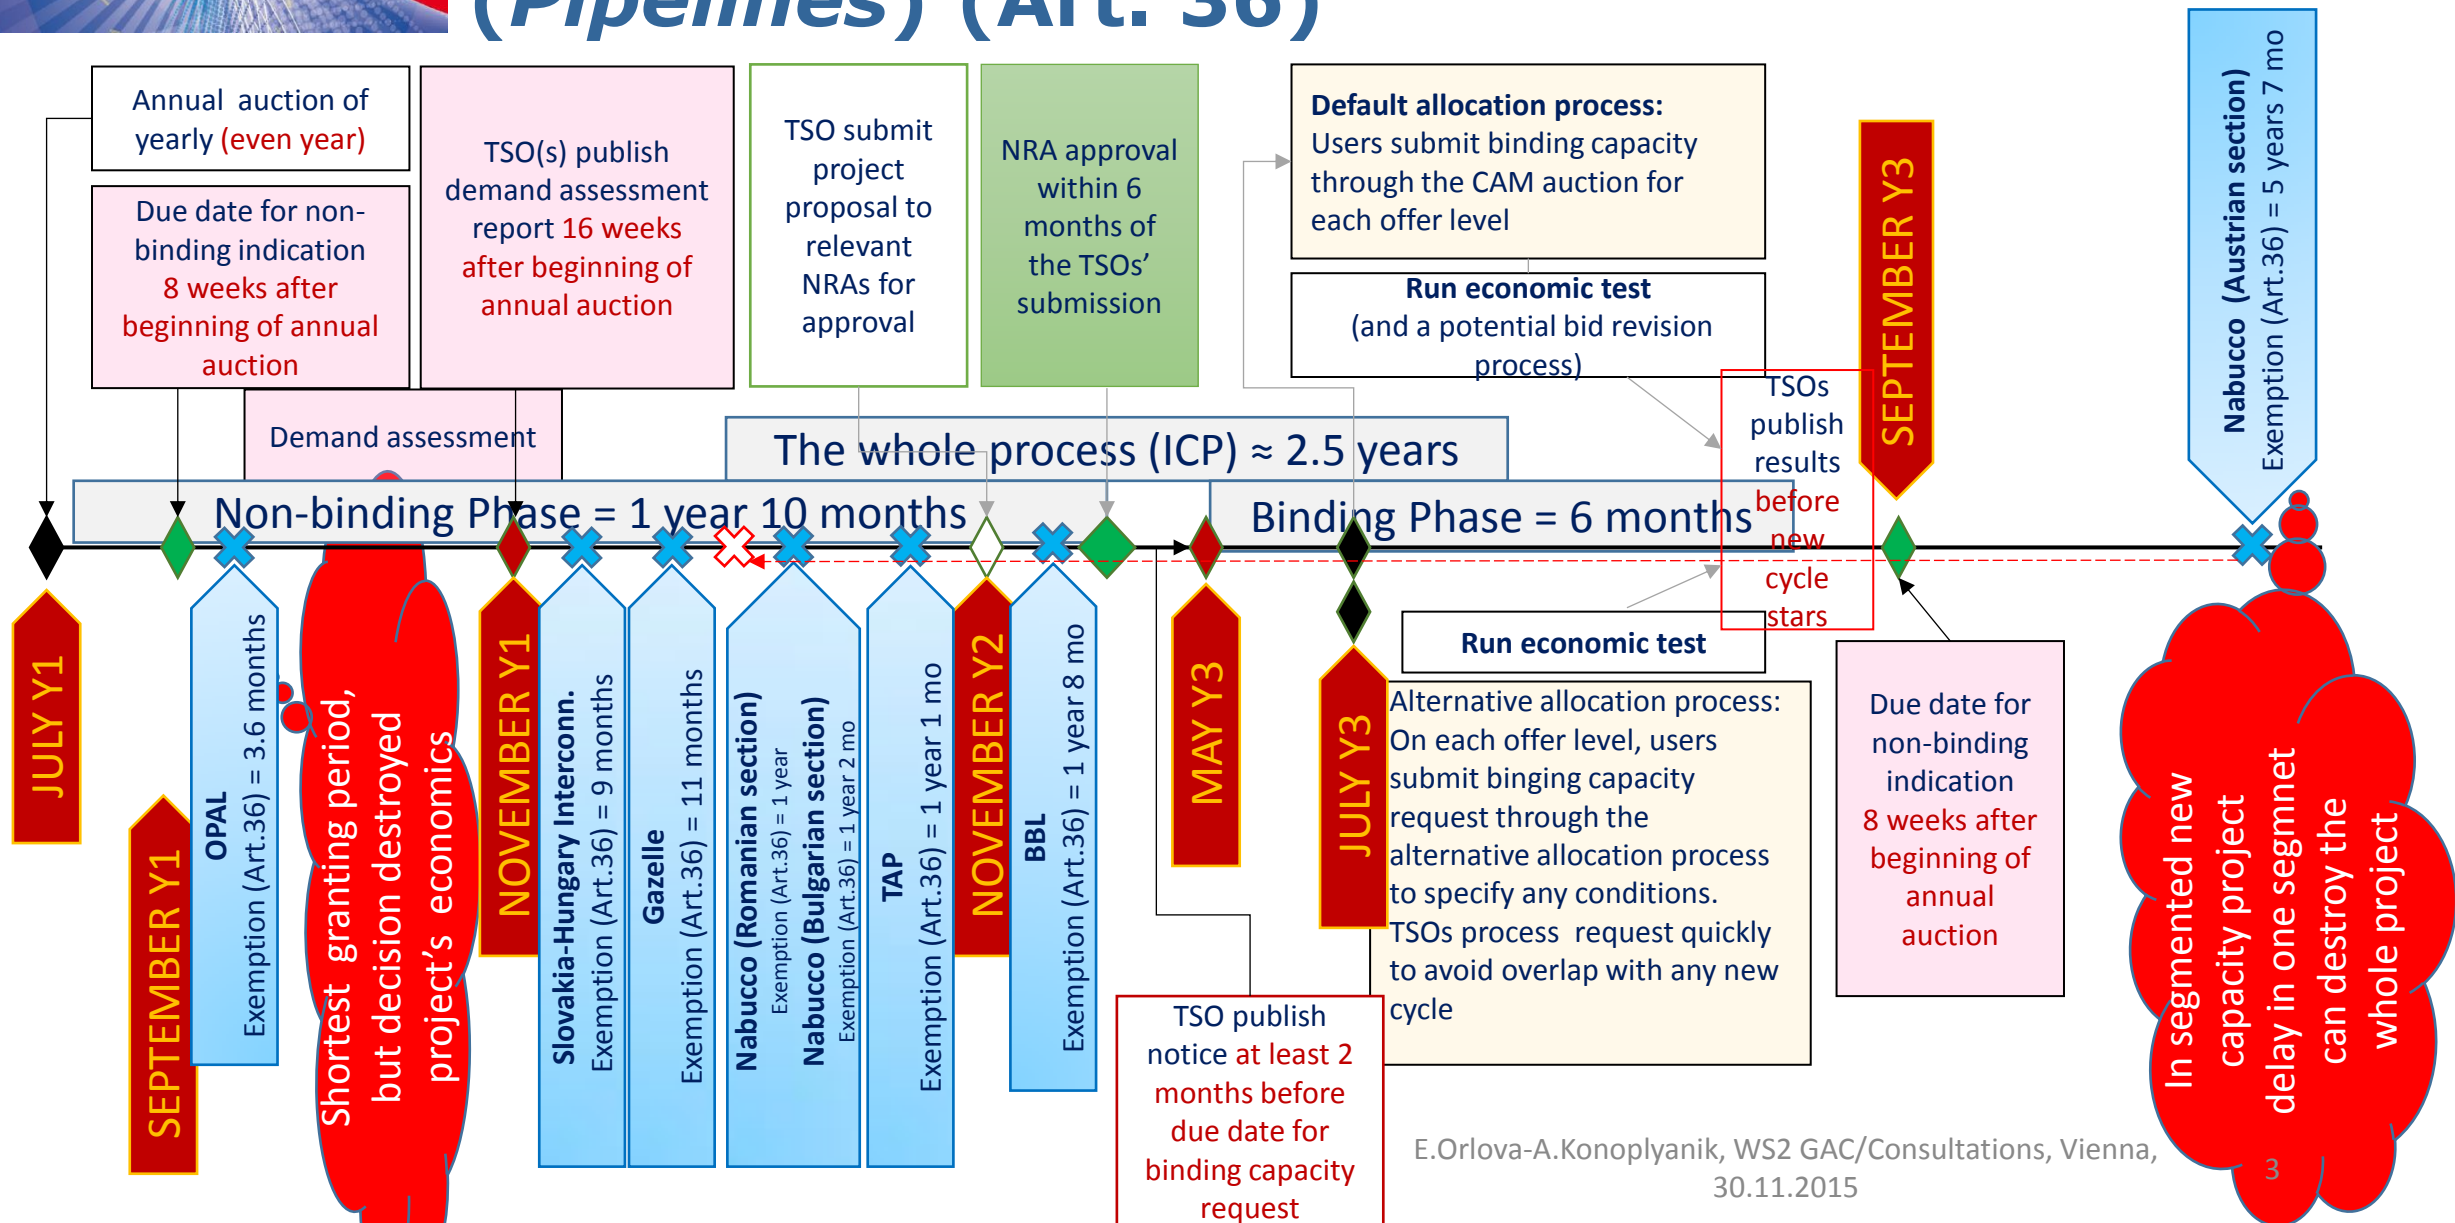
(Pipelines) (Art. 36)

Annual auction of yearly (even year)

Due date for non-binding indication 8 weeks after beginning of annual auction

TSO(s) publish demand assessment report 16 weeks after beginning of annual auction

TSO submit project proposal to relevant NRAs for approval

NRA approval within 6 months of the TSOs' submission

Default allocation process: Users submit binding capacity through the CAM auction for each offer level

Run economic test (and a potential bid revision process)

TSOs publish results before new cycle stars

SEPTEMBER Y3

Nabucco (Austrian section) Exemption (Art.36) = 5 years 7 mo

Demand assessment

The whole process (ICP) ≈ 2.5 years

Non-binding Phase = 1 year 10 months

Binding Phase = 6 months

Run economic test

JULY Y1

SEPTEMBER Y1

OPAL Exemption (Art.36) = 3.6 months

Shortest granting period, but decision destroyed project's economic

NOVEMBER Y1

Slovakia-Hungary Interconn. Exemption (Art.36) = 9 months

Gazelle Exemption (Art.36) = 11 months

Nabucco (Romanian section) Exemption (Art.36) = 1 year

Nabucco (Bulgarian section) Exemption (Art.36) = 1 year 2 mo

TAP Exemption (Art.36) = 1 year 1 mo

NOVEMBER Y2

BBL Exemption (Art.36) = 1 year 8 mo

MAY Y3

JULY Y3

Alternative allocation process: On each offer level, users submit binging capacity request through the alternative allocation process to specify any conditions. TSOs process request quickly to avoid overlap with any new cycle

Due date for non-binding indication 8 weeks after beginning of annual auction

In segmented new capacity project delay in one segmnet can destroy the whole project

TSO publish notice at least 2 months before due date for binding capacity request

E.Orlova-A.Konoplyanik, WS2 GAC/Consultations, Vienna, 30.11.2015

3